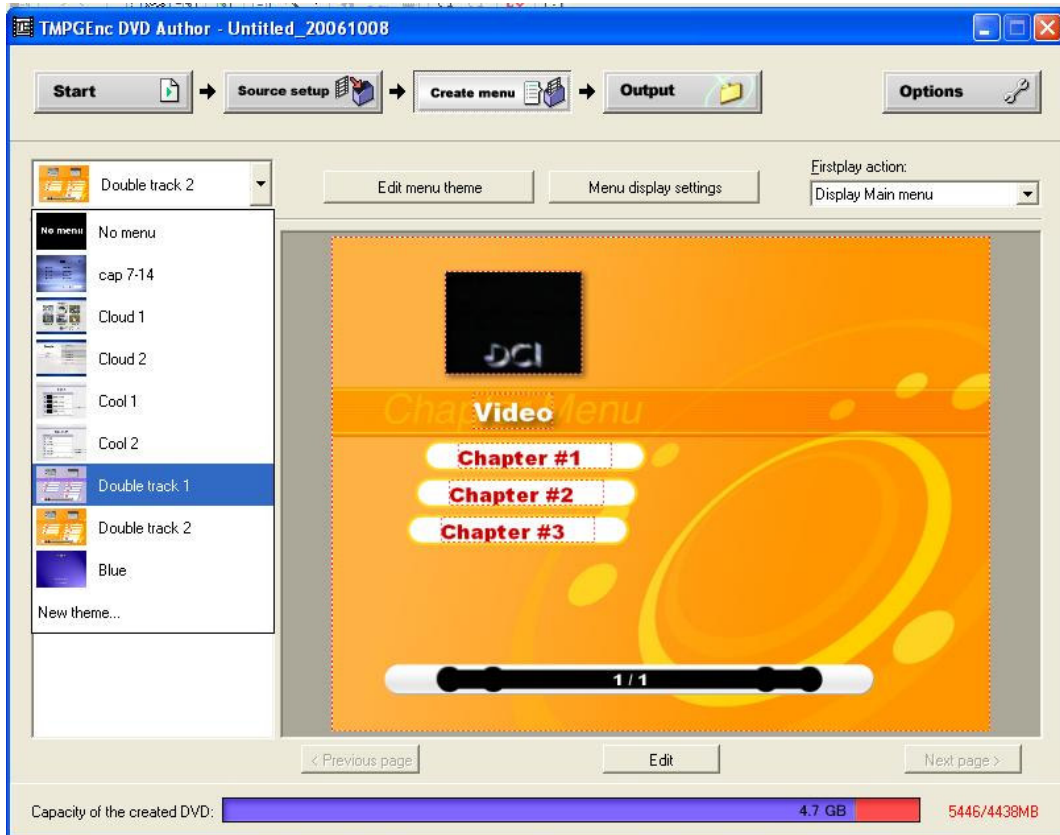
TMPGEnc DVD Author - Untitled_20061008

Start

Source setup

Create menu

Output

Options

Double track 2

Edit menu theme

Menu display settings

Firstplay action:

Display Main menu

No menu

No menu

cap 7-14

Cloud 1

Cloud 2

Cool 1

Cool 2

Double track 1

Double track 2

Blue

New theme...

DCI

Chapter Menu

Video

Chapter #1

Chapter #2

Chapter #3

1 / 1

< Previous page

Edit

Next page >

Capacity of the created DVD:

4.7 GB

5446/4438MB